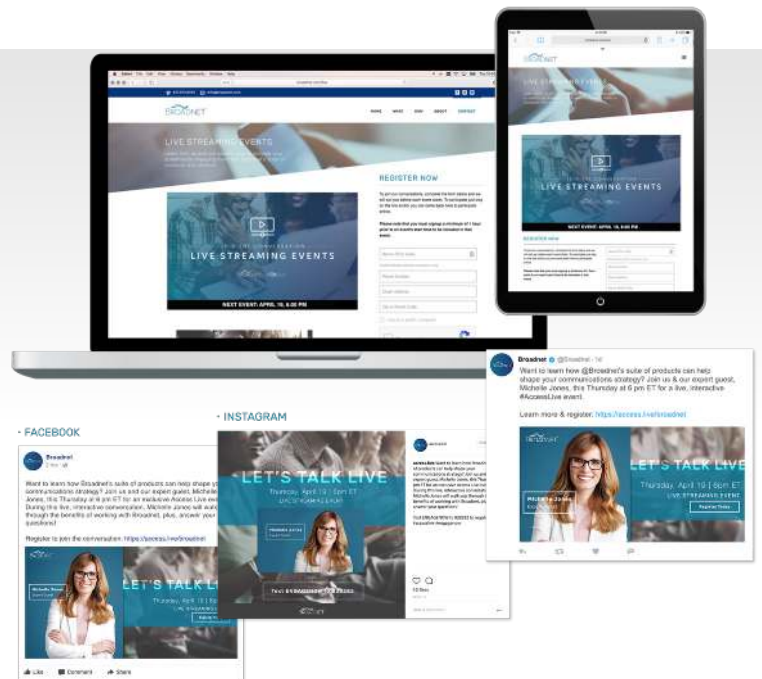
BROADNET

LIVE STREAMING EVENTS

REGISTER NOW

LIVE STREAMING EVENTS

NEXT EVENT: APRIL 19, 6:00 PM

LIVE STREAMING EVENTS

NEXT EVENT: APRIL 19, 6:00 PM

REGISTER NOW

Broadnet @Broadnet

Want to learn how @Broadnet's suite of products can help shape your communications strategy? Join us & our expert guest, Michelle Jones, this Thursday at 6 pm ET for a live, interactive #AccessLive event.

Learn more & register: https://access.live/broadnet

LET'S TALK LIVE

Thursday, April 19 | 6pm ET

LIVE STREAMING EVENT

Michelle Jones

Register Today

INSTAGRAM

LET'S TALK LIVE

Thursday, April 19 | 6pm ET

Michelle Jones

FACEBOOK

Broadnet

Want to learn how Broadnet's suite of products can help shape your communications strategy? Join us and our expert guest, Michelle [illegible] this Thursday at 6 pm ET for an exclusive Access Live event. During this live, interactive conversation, Michelle Jones will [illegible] through the benefits of working with Broadnet, plus, answer your questions!

Register to join the conversation: https://access.live/broadnet

LET'S TALK LI

Thursday, April 19 | 6pm ET

Michelle Jones

Like Comment Share